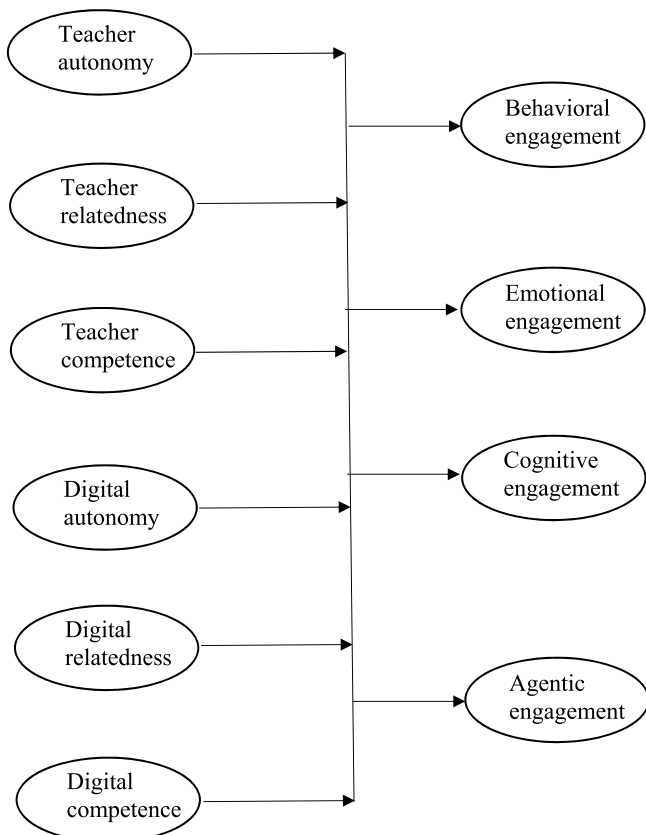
Teacher autonomy

Teacher relatedness

Teacher competence

Digital autonomy

Digital relatedness

Digital competence

Behavioral engagement

Emotional engagement

Cognitive engagement

Agentic engagement